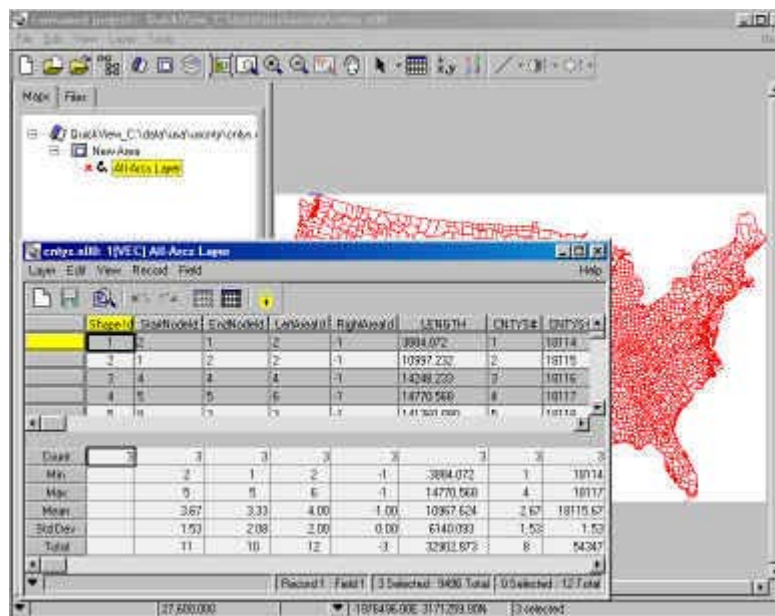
File Edit View Layer Tools

Maps | Files

QuickView_C:\data\usa\ucnty\cnty
New Area
All Arcs Layer

cntyc.adb: 1[VEC] All-Arcs Layer
Layer Edit View Record Field
Help

| | ShapeId | StartNodeId | EndNodeId | LeftAreaId | RightAreaId | LENGTH | CNTYS# | CNTYS |
|---|---|---|---|---|---|---|---|---|
| | 1 | 2 | 1 | 2 | -1 | 3884.072 | 1 | 18114 |
| | 2 | 1 | 2 | 2 | -1 | 10997.232 | 2 | 18115 |
| | 3 | 4 | 4 | 4 | -1 | 14248.223 | 3 | 18116 |
| | 4 | 5 | 5 | 6 | -1 | 14770.568 | 4 | 18117 |
| | 5 | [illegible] | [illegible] | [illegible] | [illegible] | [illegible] | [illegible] | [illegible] |

| | | | | | | | | |
|---|---|---|---|---|---|---|---|---|
| Count | 3 | 3 | 3 | 3 | 3 | 3 | 3 | 3 |
| Min | | 2 | 1 | 2 | -1 | 3884.072 | 1 | 18114 |
| Max | | 5 | 5 | 6 | -1 | 14770.568 | 4 | 18117 |
| Mean | | 3.67 | 3.33 | 4.00 | -1.00 | 10967.624 | 2.67 | 18115.67 |
| Std Dev | | 1.53 | 2.08 | 2.00 | 0.00 | 6140.093 | 1.53 | 1.53 |
| Total | | 11 | 10 | 12 | -3 | 32902.873 | 8 | 54347 |

Record 1 Field 1 | 3 Selected 9486 Total | 0 Selected 12 Total

27,600,000 | -1976496.00E 3171259.90N | 3 selected